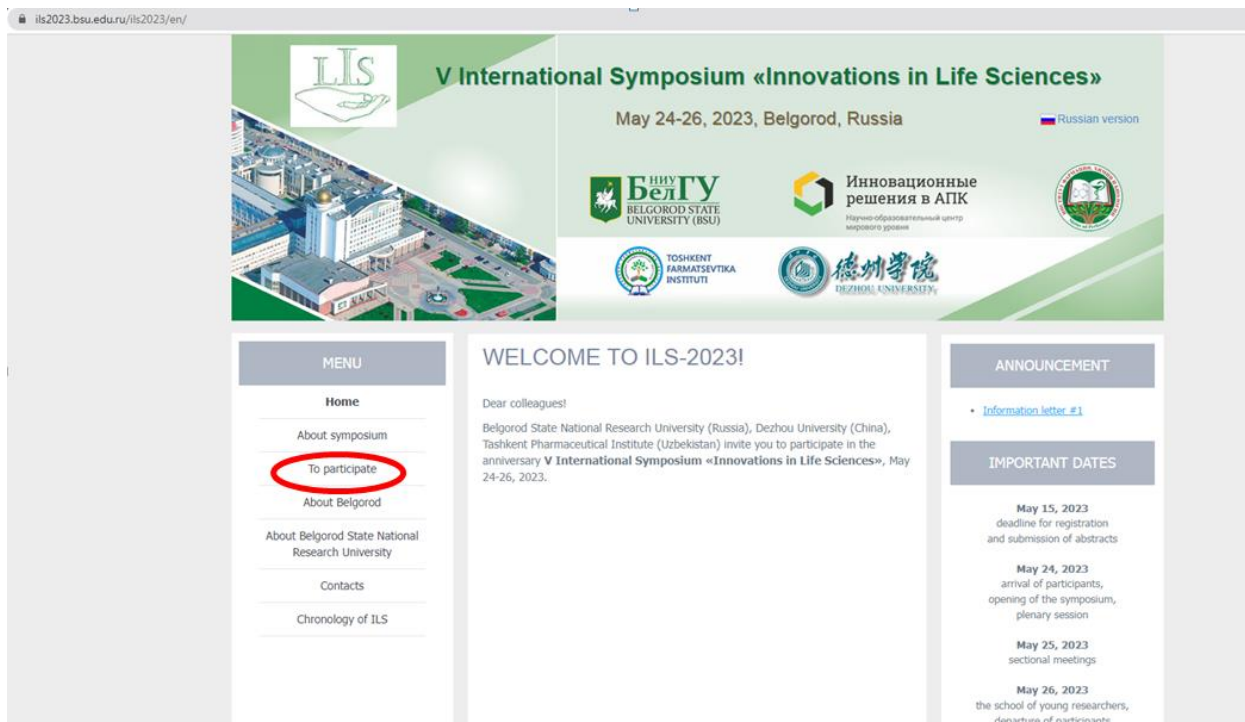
ils2023.bsu.edu.ru/ils2023/en/

ILS

V International Symposium «Innovations in Life Sciences»

May 24-26, 2023, Belgorod, Russia

Russian version

НИУ БелГУ BELGOROD STATE UNIVERSITY (BSU)

Инновационные решения в АПК
Научно-образовательный центр мирового уровня

TOSHKENT FARMATSEVTIKA INSTITUTI

德州学院 DEZHOU UNIVERSITY

MENU

Home

About symposium

To participate

About Belgorod

About Belgorod State National Research University

Contacts

Chronology of ILS

WELCOME TO ILS-2023!

Dear colleagues!

Belgorod State National Research University (Russia), Dezhou University (China), Tashkent Pharmaceutical Institute (Uzbekistan) invite you to participate in the anniversary **V International Symposium «Innovations in Life Sciences»**, May 24-26, 2023.

ANNOUNCEMENT

• Information letter #1

IMPORTANT DATES

May 15, 2023
deadline for registration and submission of abstracts

May 24, 2023
arrival of participants, opening of the symposium, plenary session

May 25, 2023
sectional meetings

May 26, 2023
the school of young researchers, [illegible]